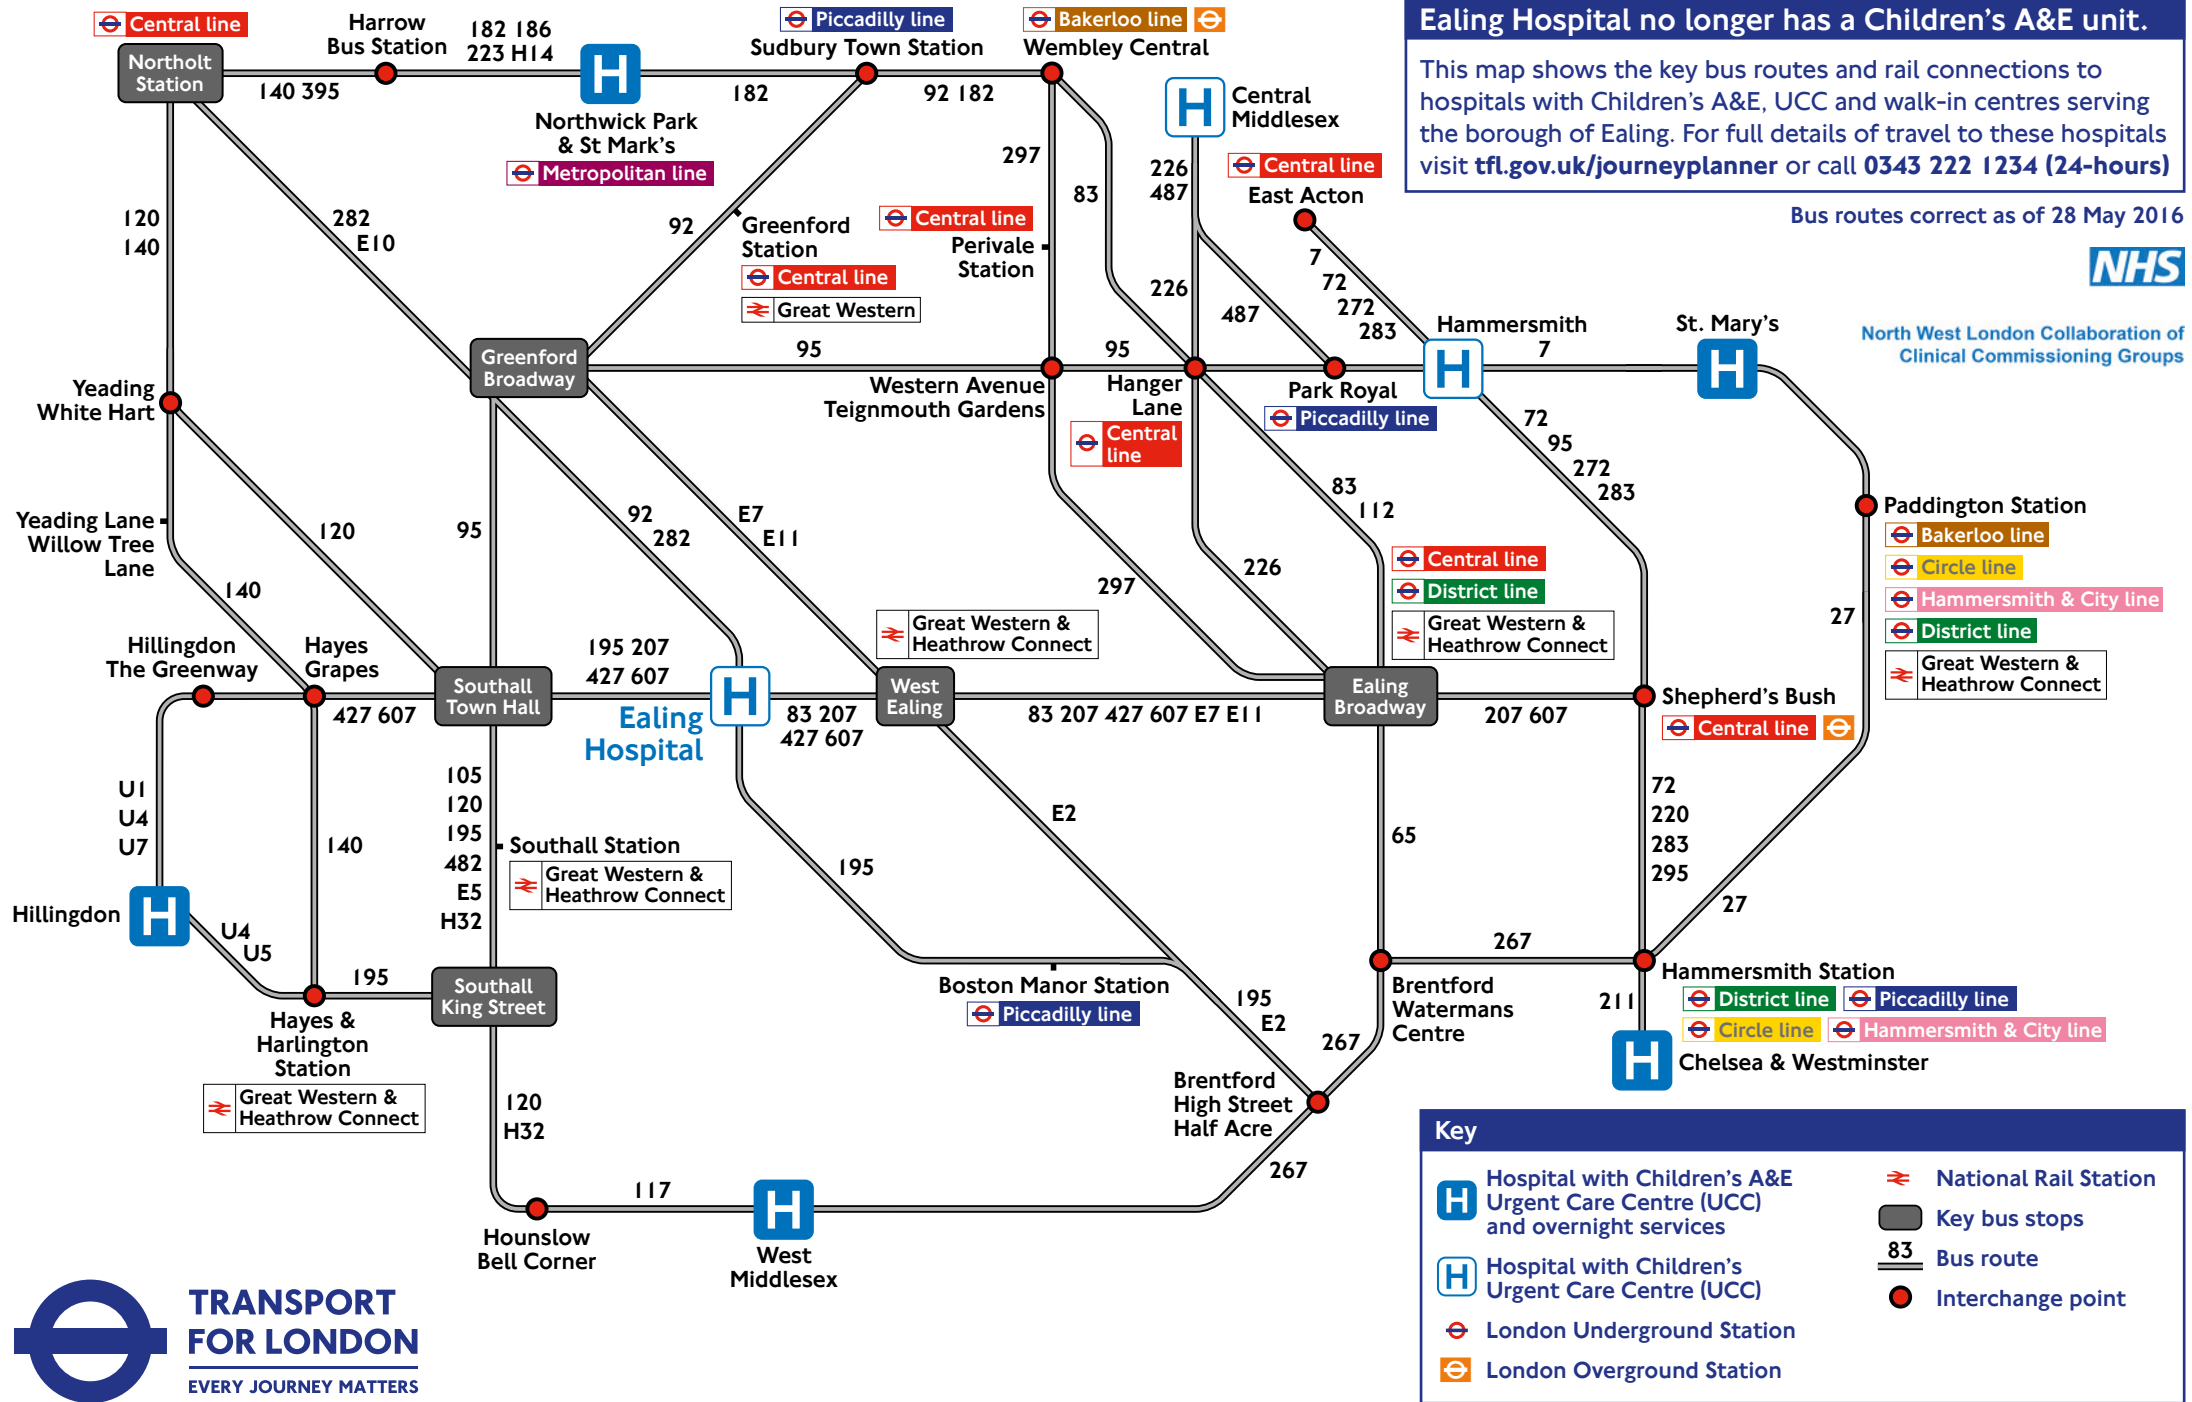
Ealing Hospital no longer has a Children's A&E unit.

This map shows the key bus routes and rail connections to hospitals with Children's A&E, UCC and walk-in centres serving the borough of Ealing. For full details of travel to these hospitals visit tfl.gov.uk/journeyplanner or call 0343 222 1234 (24-hours)

Bus routes correct as of 28 May 2016

NHS

North West London Collaboration of Clinical Commissioning Groups

Central line
Northolt Station
Harrow Bus Station
182 186
223 H14
140 395
Piccadilly line
Sudbury Town Station
Bakerloo line
Wembley Central
182
92 182
Northwick Park & St Mark's
Metropolitan line
Central Middlesex
297
83
226
487
Central line
East Acton
120
140
282
E10
92
Greenford Station
Central line
Great Western
Central line
Perivale Station
226
487
7
72
272
283
Hammersmith
7
St. Mary's
Yeading White Hart
Greenford Broadway
95
95
Western Avenue Teignmouth Gardens
Hanger Lane
Central line
Park Royal
Piccadilly line
72
95
272
283
Paddington Station
Bakerloo line
Circle line
Hammersmith & City line
District line
Great Western & Heathrow Connect
Yeading Lane Willow Tree Lane
120
95
92
282
E7
E11
83
112
Central line
District line
Great Western & Heathrow Connect
226
297
140
27
Great Western & Heathrow Connect
Hillingdon The Greenway
Hayes Grapes
195 207
427 607
Southall Town Hall
427 607
Ealing Hospital
83 207
427 607
West Ealing
83 207 427 607 E7 E11
Ealing Broadway
207 607
Shepherd's Bush
Central line
U1
U4
U7
105
120
195
482
E5
H32
140
Southall Station
Great Western & Heathrow Connect
195
E2
65
72
220
283
295
Hillingdon
U4
U5
195
27
267
Hayes & Harlington Station
Great Western & Heathrow Connect
Southall King Street
Boston Manor Station
Piccadilly line
195
E2
Brentford Watermans Centre
Hammersmith Station
211
District line
Piccadilly line
Circle line
Hammersmith & City line
267
Chelsea & Westminster
120
H32
Brentford High Street Half Acre
267
117
Hounslow Bell Corner
West Middlesex

TRANSPORT FOR LONDON
EVERY JOURNEY MATTERS

Key
Hospital with Children's A&E Urgent Care Centre (UCC) and overnight services
Hospital with Children's Urgent Care Centre (UCC)
London Underground Station
London Overground Station
National Rail Station
Key bus stops
83 Bus route
Interchange point